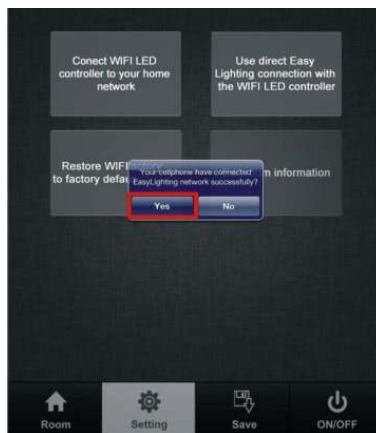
Conect WIFI LED controller to your home network

Use direct Easy Lighting connection with the WIFI LED controller

Restore WIFI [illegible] to factory defa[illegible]

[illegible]m information

Your cellphone have connected EasyLighting network successfully?

Yes

No

Room

Setting

Save

ON/OFF